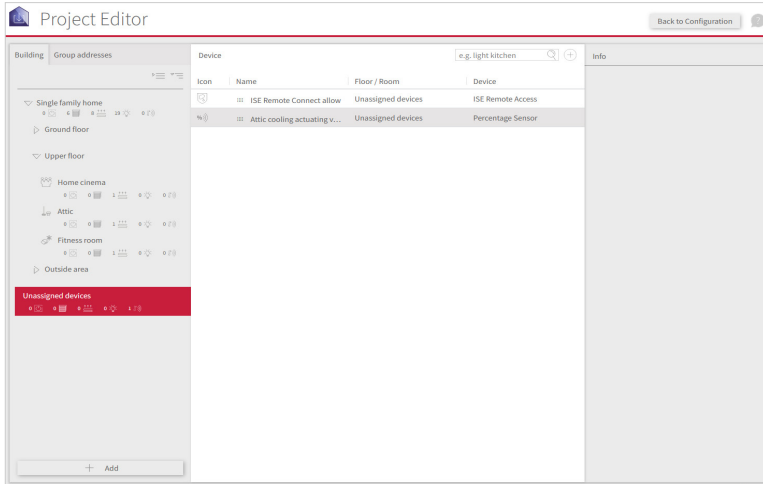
Project Editor

Back to Configuration

Building Group addresses

Single family home
0 6 0 18 0

Ground floor

Upper floor

Home cinema
0 0 1 0 0

Attic
0 0 1 0 0

Fitness room
0 0 1 0 0

Outside area

Unassigned devices
0 0 0 0 1

+ Add

Device

e.g. light kitchen

| Icon | Name | Floor / Room | Device |
|---|---|---|---|
| | ISE Remote Connect allow | Unassigned devices | ISE Remote Access |
| | Attic cooling actuating v... | Unassigned devices | Percentage Sensor |

Info